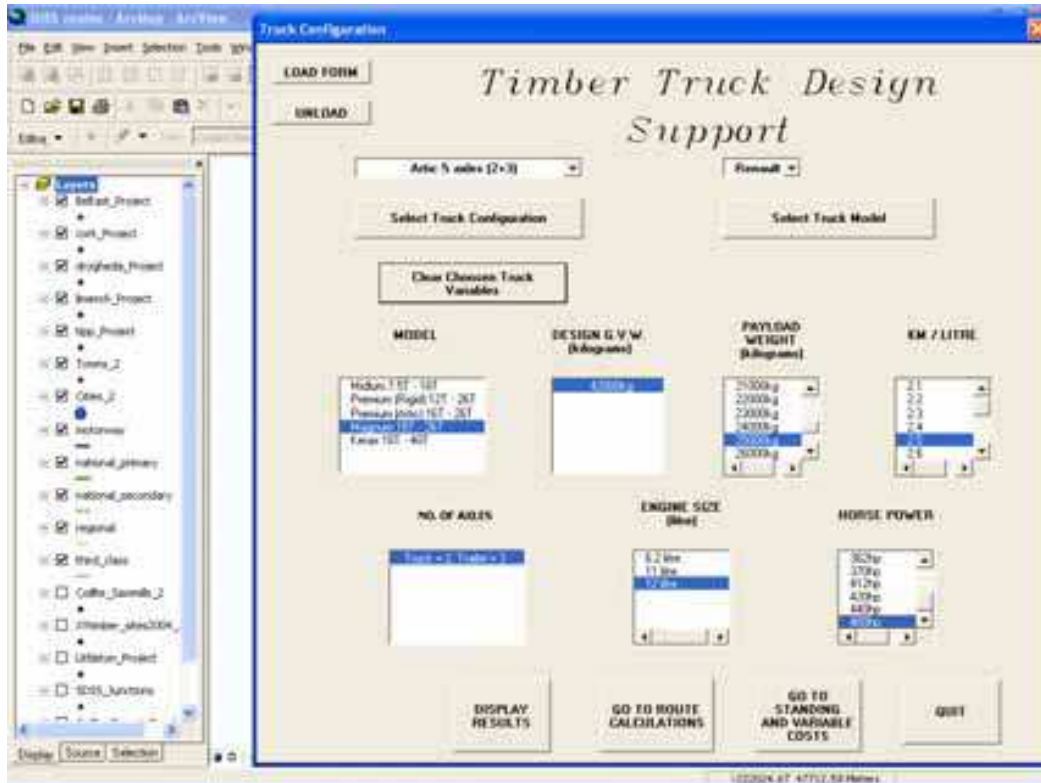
SDSS routes - ArcMap - ArcView

File Edit View Insert Selection Tools Window

Editor

Layers
Belfast_Project
cork_Project
drogheda_Project
limerick_Project
tipp_Project
Towns_2
Cities_2
motorway
national_primary
national_secondary
regional
third_class
Coillte_Sawmills_2
XTimber_sites2004_
Littleton_Project
SDSS_Junctions

Display | Source | Selection

Truck Configuration

LOAD FORM

UNLOAD

Timber Truck Design Support

Artic 5 axles (2+3)

Renault

Select Truck Configuration

Select Truck Model

Clear Choosen Truck Variables

MODEL

DESIGN G V W (kilograms)

PAYLOAD WEIGHT (kilograms)

KM / LITRE

Midlum 11T - 16T
Premium (Rigid) 12T - 26T
Premium (Artic) 16T - 26T
Magnum 16T - 26T
Kerax 16T - 40T

42000kg

21000kg
22000kg
23000kg
24000kg
25000kg
26000kg

2.1
2.2
2.3
2.4
2.5
2.6

NO. OF AXLES

ENGINE SIZE (litre)

HORSE POWER

Tract = 2, Trailer = 3

6.2 litre
11 litre
12 litre

362hp
370hp
412hp
420hp
440hp
460hp

DISPLAY RESULTS

GO TO ROUTE CALCULATIONS

GO TO STANDING AND VARIABLE COSTS

QUIT

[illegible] Meters